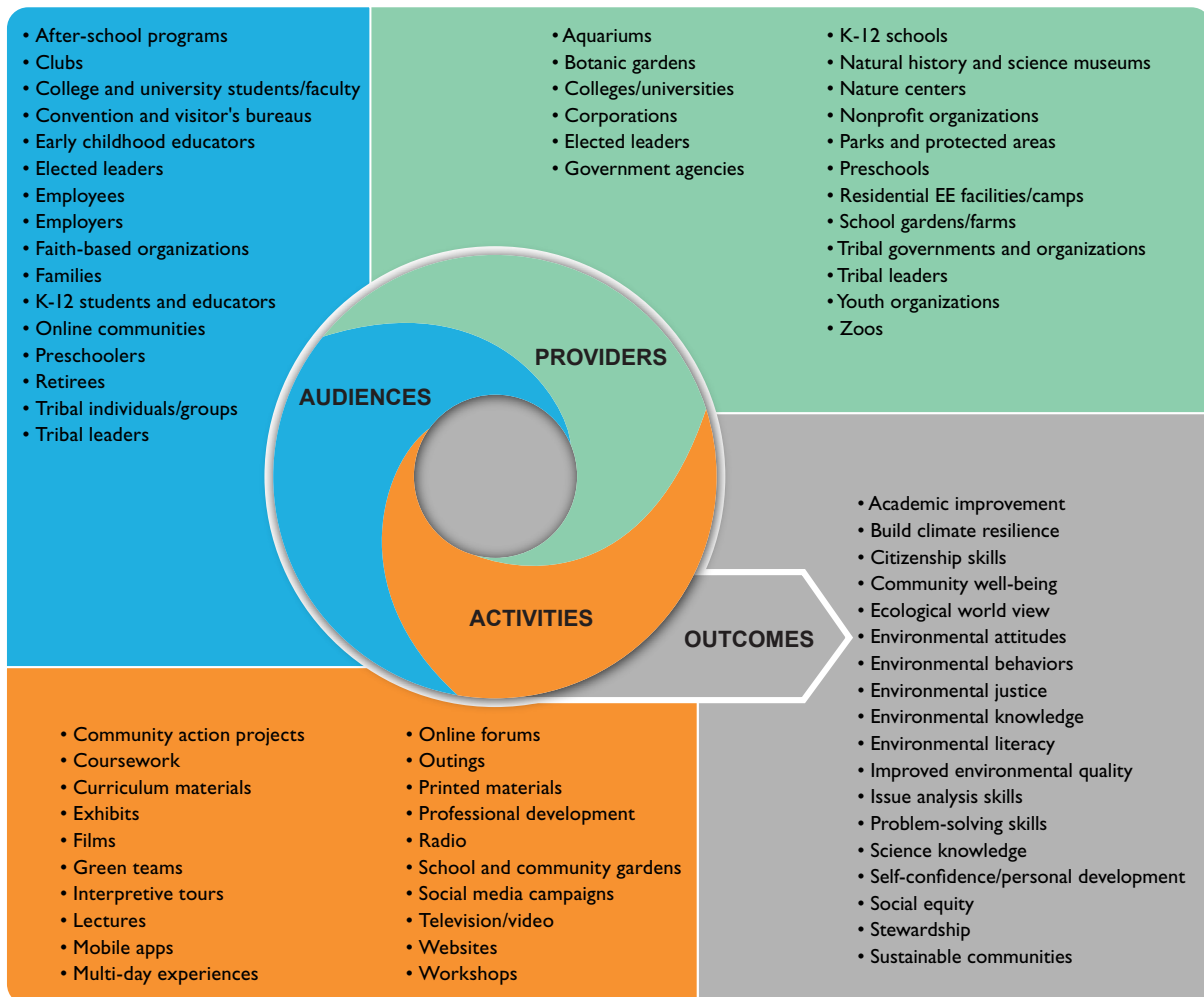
• After-school programs
• Clubs
• College and university students/faculty
• Convention and visitor's bureaus
• Early childhood educators
• Elected leaders
• Employees
• Employers
• Faith-based organizations
• Families
• K-12 students and educators
• Online communities
• Preschoolers
• Retirees
• Tribal individuals/groups
• Tribal leaders

• Aquariums
• Botanic gardens
• Colleges/universities
• Corporations
• Elected leaders
• Government agencies

• K-12 schools
• Natural history and science museums
• Nature centers
• Nonprofit organizations
• Parks and protected areas
• Preschools
• Residential EE facilities/camps
• School gardens/farms
• Tribal governments and organizations
• Tribal leaders
• Youth organizations
• Zoos

PROVIDERS

AUDIENCES

ACTIVITIES

OUTCOMES

• Academic improvement
• Build climate resilience
• Citizenship skills
• Community well-being
• Ecological world view
• Environmental attitudes
• Environmental behaviors
• Environmental justice
• Environmental knowledge
• Environmental literacy
• Improved environmental quality
• Issue analysis skills
• Problem-solving skills
• Science knowledge
• Self-confidence/personal development
• Social equity
• Stewardship
• Sustainable communities

• Community action projects
• Coursework
• Curriculum materials
• Exhibits
• Films
• Green teams
• Interpretive tours
• Lectures
• Mobile apps
• Multi-day experiences

• Online forums
• Outings
• Printed materials
• Professional development
• Radio
• School and community gardens
• Social media campaigns
• Television/video
• Websites
• Workshops